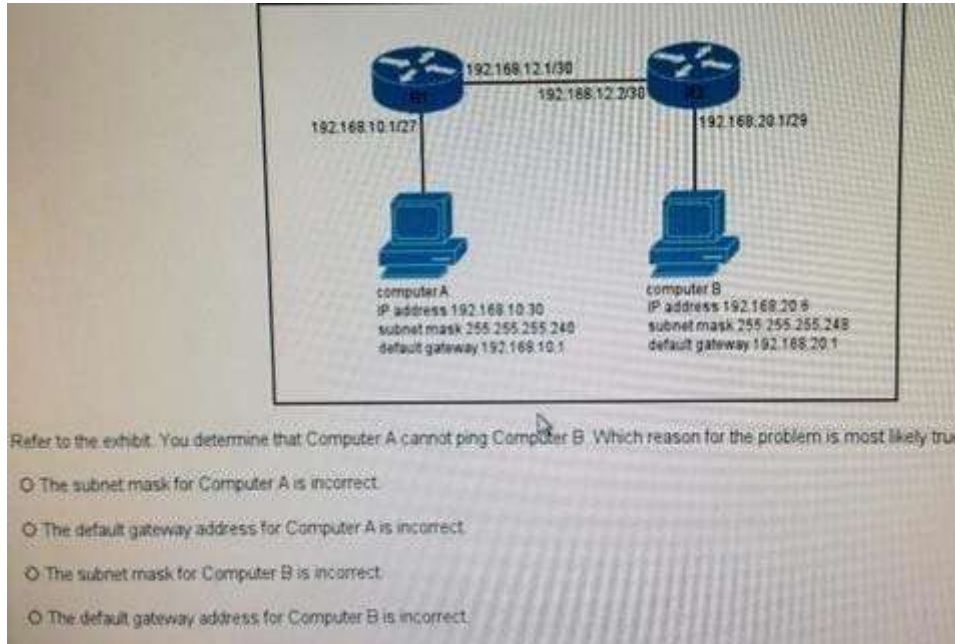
192.168.12.1/30

192.168.12.2/30

R1

R2

192.168.10.1/27

192.168.20.1/29

computer A
IP address 192.168.10.30
subnet mask 255.255.255.240
default gateway 192.168.10.1

computer B
IP address 192.168.20.6
subnet mask 255.255.255.248
default gateway 192.168.20.1

Refer to the exhibit. You determine that Computer A cannot ping Computer B. Which reason for the problem is most likely tru

The subnet mask for Computer A is incorrect.

The default gateway address for Computer A is incorrect.

The subnet mask for Computer B is incorrect.

The default gateway address for Computer B is incorrect.